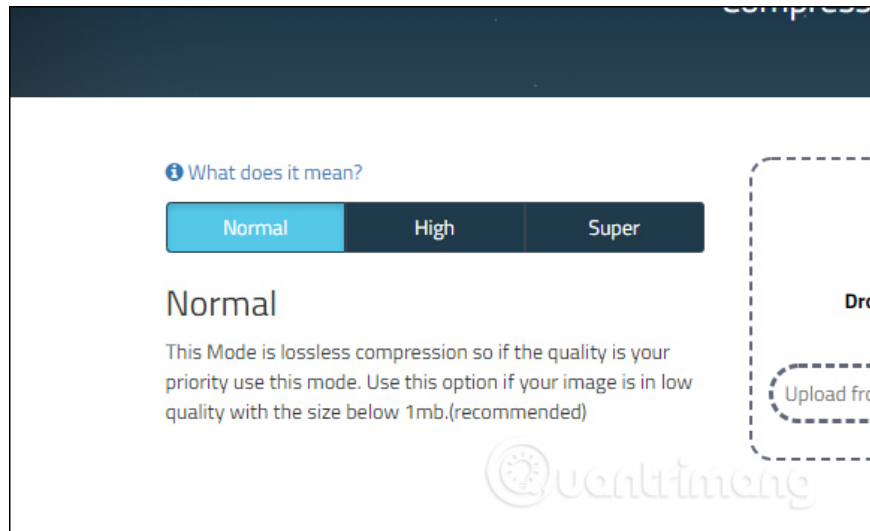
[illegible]

What does it mean?

Normal High Super

Normal

This Mode is lossless compression so if the quality is your priority use this mode. Use this option if your image is in low quality with the size below 1mb.(recommended)

Dro

Upload fr

uantrimang